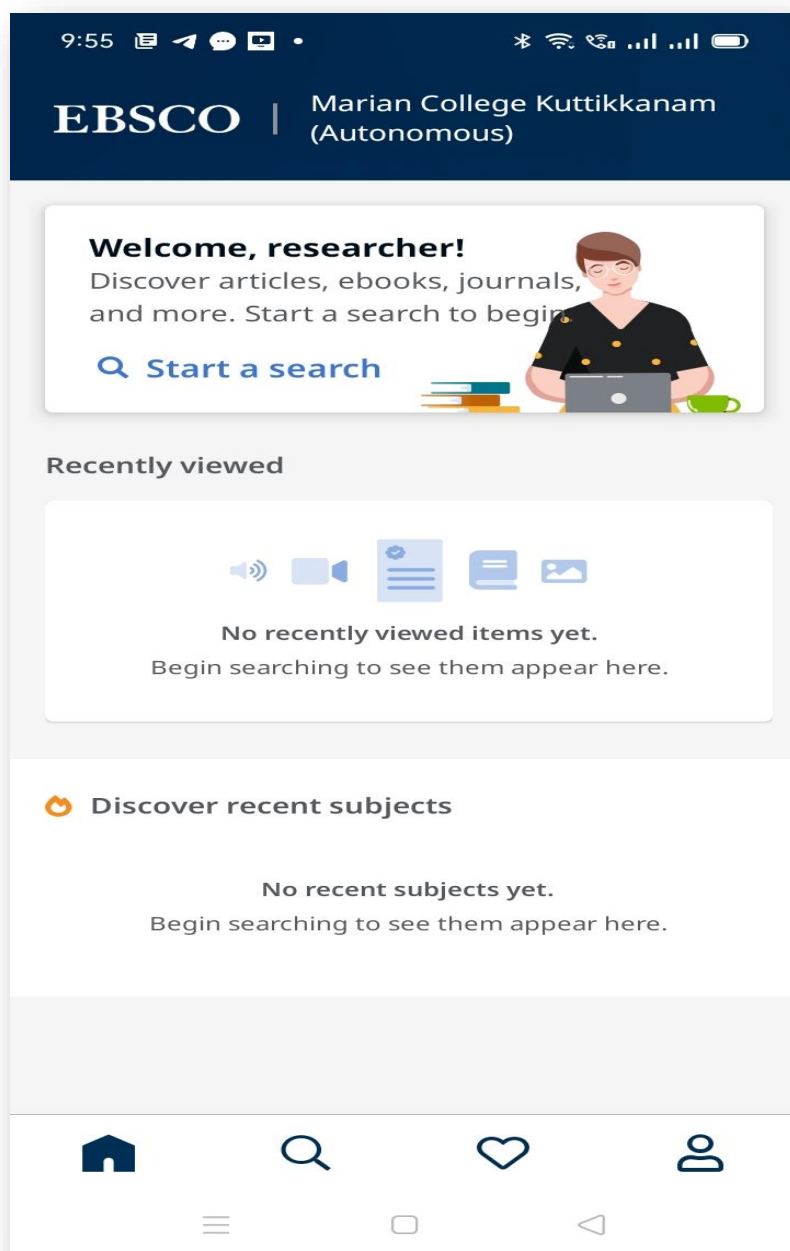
9:55

EBSCO | Marian College Kuttikkanam (Autonomous)

Welcome, researcher!
Discover articles, ebooks, journals, and more. Start a search to begi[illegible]

Start a search

Recently viewed

No recently viewed items yet.
Begin searching to see them appear here.

Discover recent subjects

No recent subjects yet.
Begin searching to see them appear here.